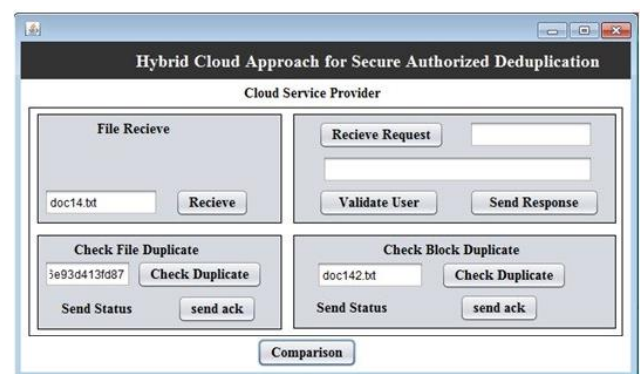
Hybrid Cloud Approach for Secure Authorized Deduplication

Cloud Service Provider

File Recieve

doc14.txt

Recieve

Recieve Request

Validate User

Send Response

Check File Duplicate

5e93d413fd87

Check Duplicate

Send Status

send ack

Check Block Duplicate

doc142.txt

Check Duplicate

Send Status

send ack

Comparison